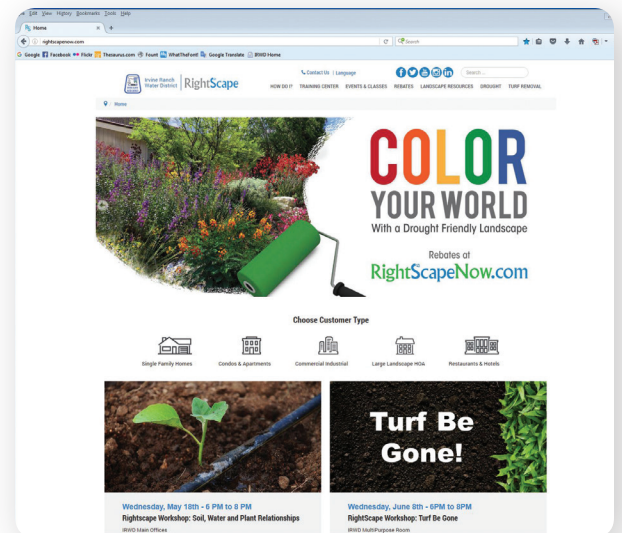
Edit View History Bookmarks Tools Help

Home

rightscapenow.com

Search

Google Facebook Flickr Thesaurus.com Fount WhatTheFont! Google Translate IRWD Home

Irvine Ranch Water District | RightScape

Contact Us | Language

Search...

HOW DO I? TRAINING CENTER EVENTS & CLASSES REBATES LANDSCAPE RESOURCES DROUGHT TURF REMOVAL

Home

COLOR YOUR WORLD

With a Drought Friendly Landscape

Rebates at

RightScapeNow.com

Choose Customer Type

Single Family Homes

Condos & Apartments

Commercial Industrial

Large Landscape HOA

Restaurants & Hotels

Turf Be Gone!

Wednesday, May 18th - 6 PM to 8 PM

Rightscape Workshop: Soil, Water and Plant Relationships

IRWD Main Offices

Wednesday, June 8th - 6PM to 8PM

RightScape Workshop: Turf Be Gone

IRWD MultiPurpose Room